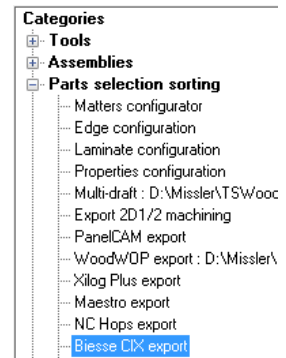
Categories
Tools
Assemblies
Parts selection sorting
Matters configurator
Edge configuration
Laminate configuration
Properties configuration
Multi-draft : D:\Missler\TSWooc
Export 2D1/2 machining
PanelCAM export
WoodWOP export : D:\Missler\
Xilog Plus export
Maestro export
NC Hops export
Biesse CIX export